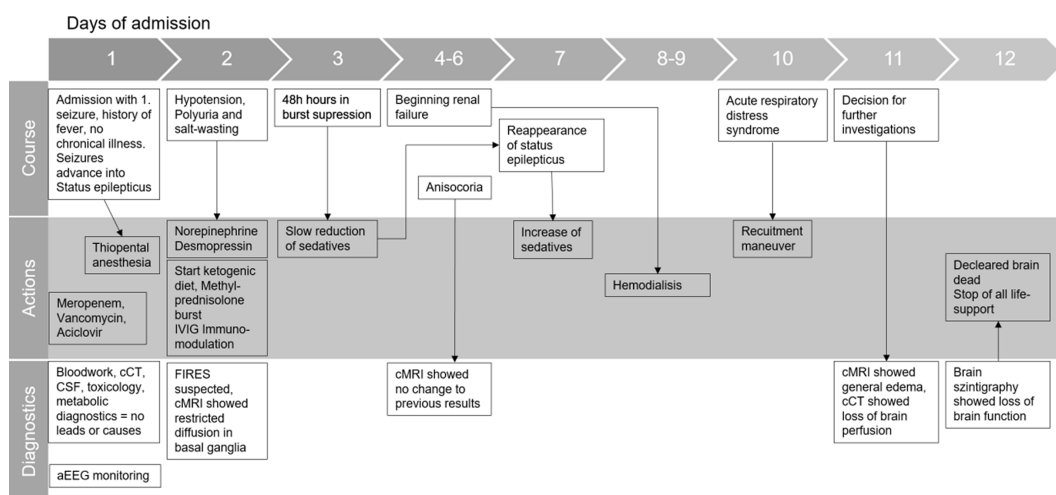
Days of admission

1 2 3 4-6 7 8-9 10 11 12

Course

Admission with 1. seizure, history of fever, no chronical illness. Seizures advance into Status epilepticus

Hypotension, Polyuria and salt-wasting

48h hours in burst supression

Beginning renal failure

Reappearance of status epilepticus

Anisocoria

Acute respiratory distress syndrome

Decision for further investigations

Actions

Thiopental anesthesia

Meropenem, Vancomycin, Aciclovir

Norepinephrine Desmopressin

Start ketogenic diet, Methylprednisolone burst IVIG Immunomodulation

Slow reduction of sedatives

Increase of sedatives

Hemodialisis

Recuitment maneuver

Decleared brain dead Stop of all life-support

Diagnostics

Bloodwork, cCT, CSF, toxicology, metabolic diagnostics = no leads or causes

aEEG monitoring

FIRES suspected, cMRI showed restricted diffusion in basal ganglia

cMRI showed no change to previous results

cMRI showed general edema, cCT showed loss of brain perfusion

Brain szintigraphy showed loss of brain function